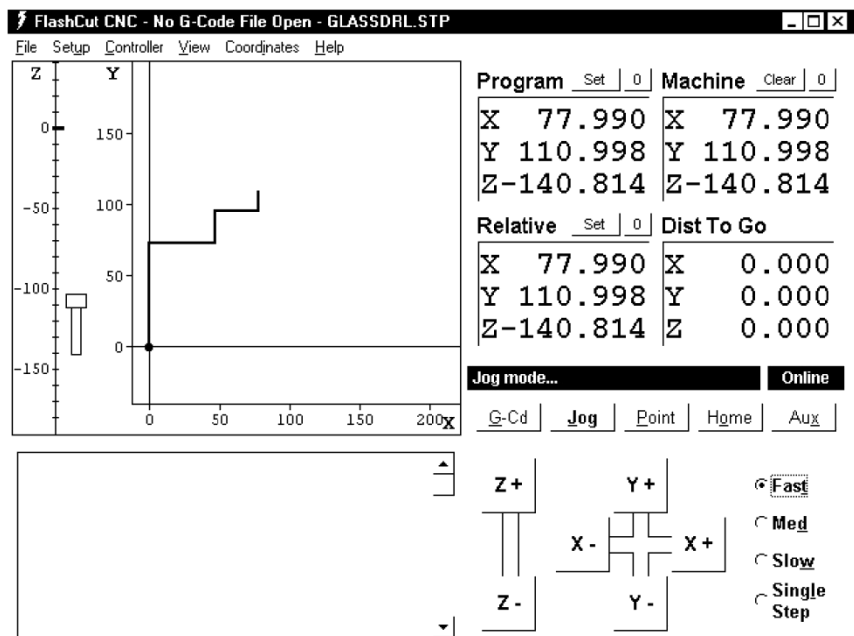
FlashCut CNC - No G-Code File Open - GLASSDRL.STP

File Setup Controller View Coordinates Help

Z Y

0 150 -50 100 50 -100 0 -150

0 50 100 150 200 X

Program Set 0 Machine Clear 0

X 77.990 X 77.990
Y 110.998 Y 110.998
Z-140.814 Z-140.814

Relative Set 0 Dist To Go

X 77.990 X 0.000
Y 110.998 Y 0.000
Z-140.814 Z 0.000

Jog mode... Online

G-Cd Jog Point Home Aux

Z + Y +

X - X +

Z - Y -

Fast
Med
Slow
Single Step